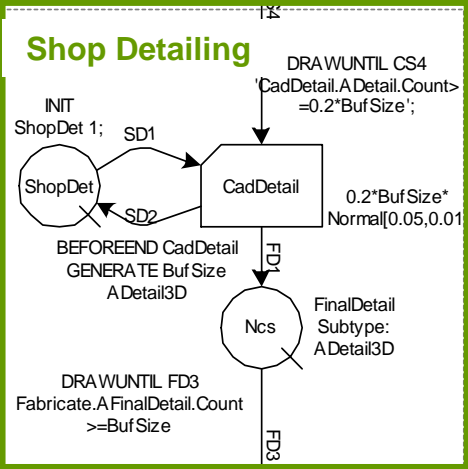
CS4

Shop Detailing

DRAWUNTIL CS4 'CadDetail.ADetail.Count> =0.2*BufSize';

INIT ShopDet 1;

SD1

ShopDet

CadDetail

SD2

0.2*BufSize* Normal[0.05,0.01

BEFOREEND CadDetail GENERATE BufSize ADetail3D

FD1

Ncs

FinalDetail Subtype: ADetail3D

DRAWUNTIL FD3 Fabricate.AFinalDetail.Count >=BufSize

FD3